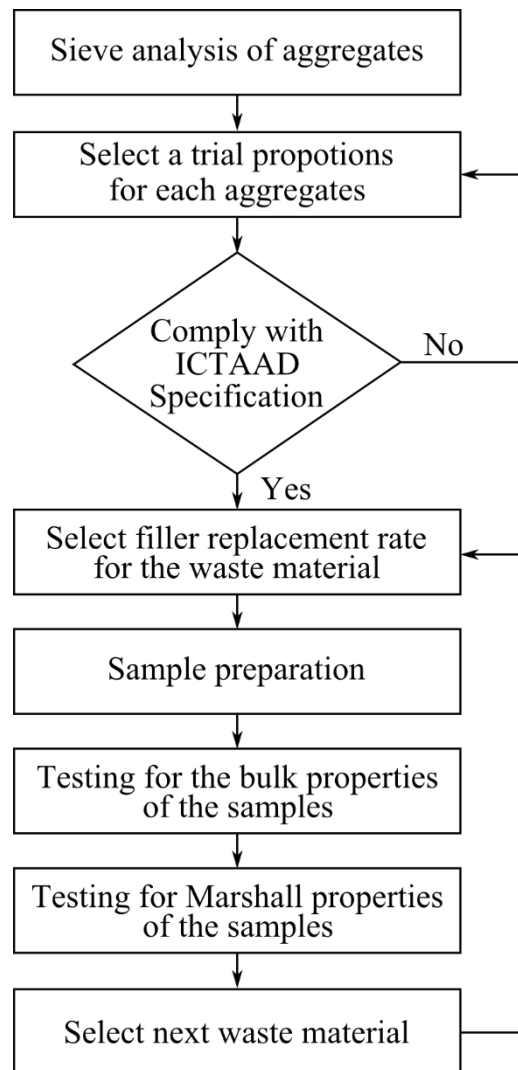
Sieve analysis of aggregates

Select a trial propotions for each aggregates

Comply with ICTAAD Specification

No

Yes

Select filler replacement rate for the waste material

Sample preparation

Testing for the bulk properties of the samples

Testing for Marshall properties of the samples

Select next waste material